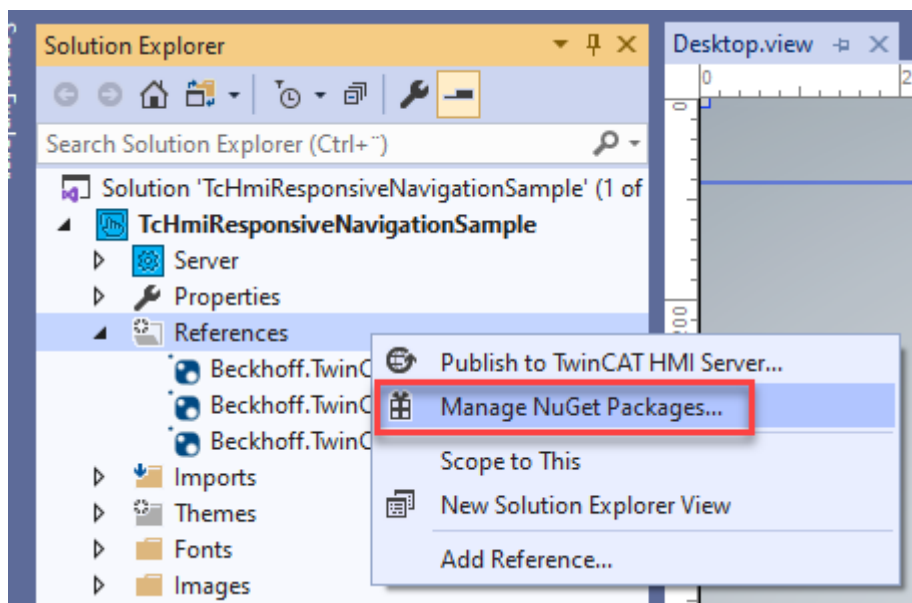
Solution Explorer

Desktop.view

0

2

0

200

Search Solution Explorer (Ctrl+¨)

Solution 'TcHmiResponsiveNavigationSample' (1 of

TcHmiResponsiveNavigationSample

Server

Properties

References

Beckhoff.TwinC

Beckhoff.TwinC

Beckhoff.TwinC

Imports

Themes

Fonts

Images

Publish to TwinCAT HMI Server...

Manage NuGet Packages...

Scope to This

New Solution Explorer View

Add Reference...